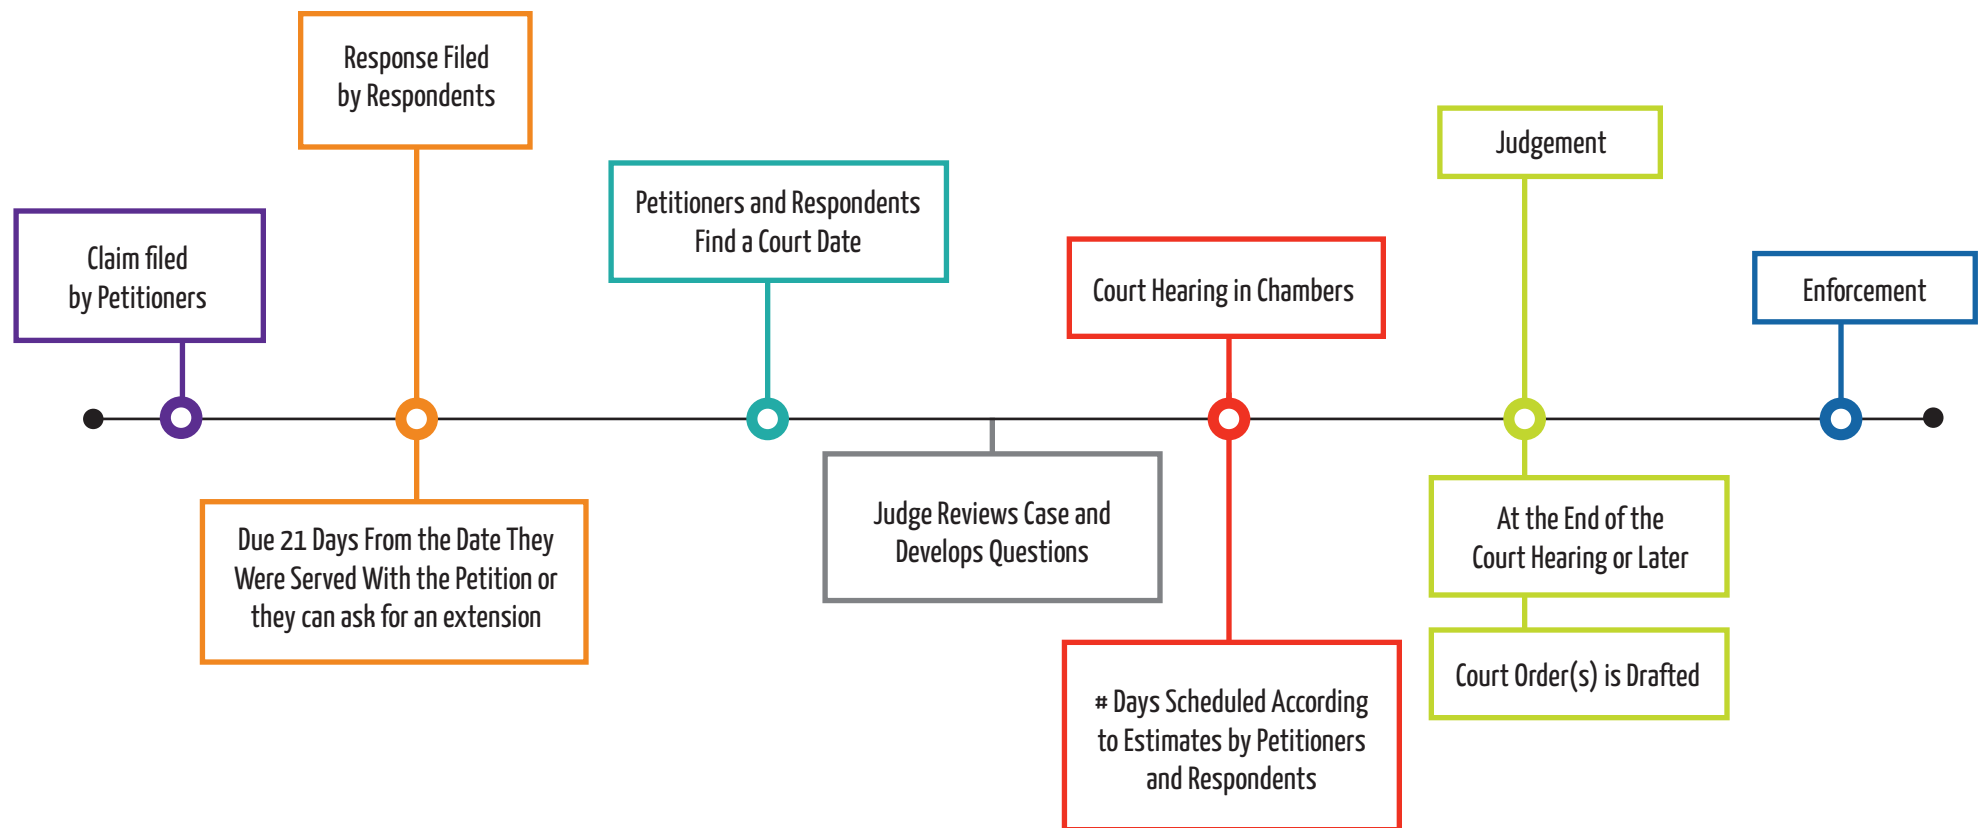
Response Filed by Respondents

Claim filed by Petitioners

Petitioners and Respondents Find a Court Date

Court Hearing in Chambers

Judgement

Enforcement

Due 21 Days From the Date They Were Served With the Petition or they can ask for an extension

Judge Reviews Case and Develops Questions

At the End of the Court Hearing or Later

Court Order(s) is Drafted

# Days Scheduled According to Estimates by Petitioners and Respondents